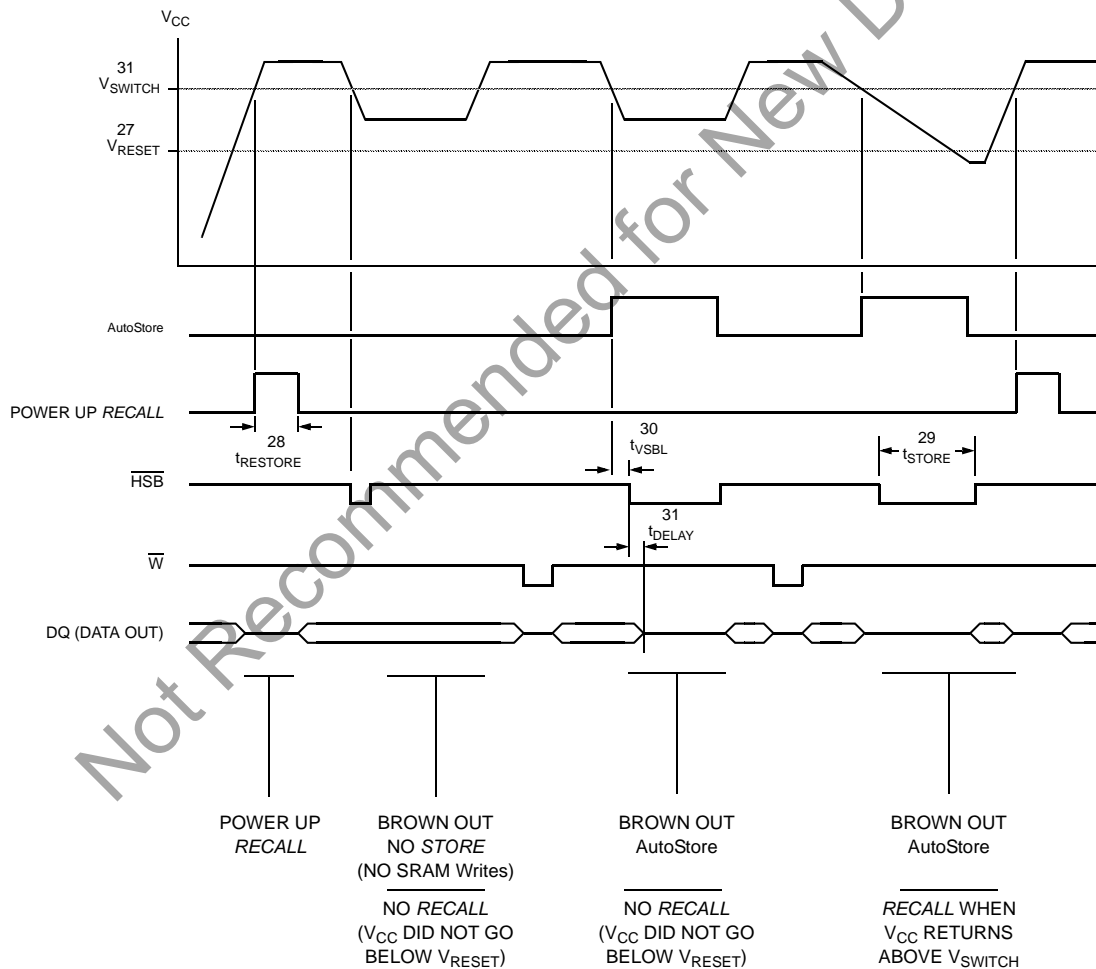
$V_{CC}$

31
$V_{SWITCH}$

27
$V_{RESET}$

AutoStore

POWER UP *RECALL*

28
$t_{RESTORE}$

30
$t_{VSBL}$

29
$t_{STORE}$

$\overline{HSB}$

31
$t_{DELAY}$

$\overline{W}$

DQ (DATA OUT)

POWER UP *RECALL*

BROWN OUT NO *STORE* (NO SRAM Writes)

NO *RECALL* ($V_{CC}$ DID NOT GO BELOW $V_{RESET}$)

BROWN OUT AutoStore

NO *RECALL* ($V_{CC}$ DID NOT GO BELOW $V_{RESET}$)

BROWN OUT AutoStore

*RECALL* WHEN $V_{CC}$ RETURNS ABOVE $V_{SWITCH}$

Not Recommended for New D